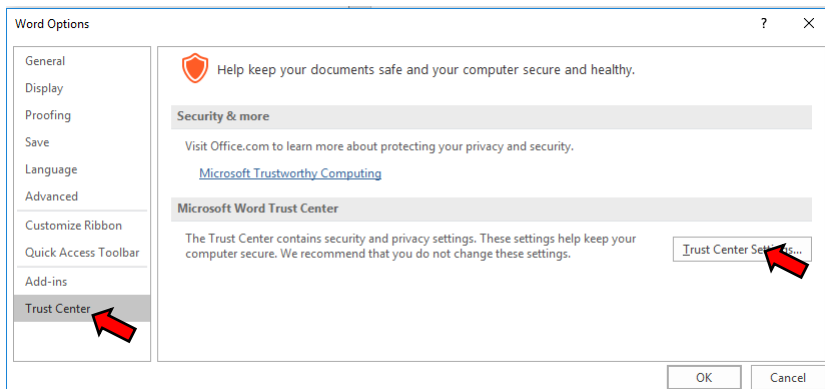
Word Options

?

General
Display
Proofing
Save
Language
Advanced
Customize Ribbon
Quick Access Toolbar
Add-ins
Trust Center

Help keep your documents safe and your computer secure and healthy.

Security & more

Visit Office.com to learn more about protecting your privacy and security.

Microsoft Trustworthy Computing

Microsoft Word Trust Center

The Trust Center contains security and privacy settings. These settings help keep your computer secure. We recommend that you do not change these settings.

Trust Center Set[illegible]s...

OK

Cancel